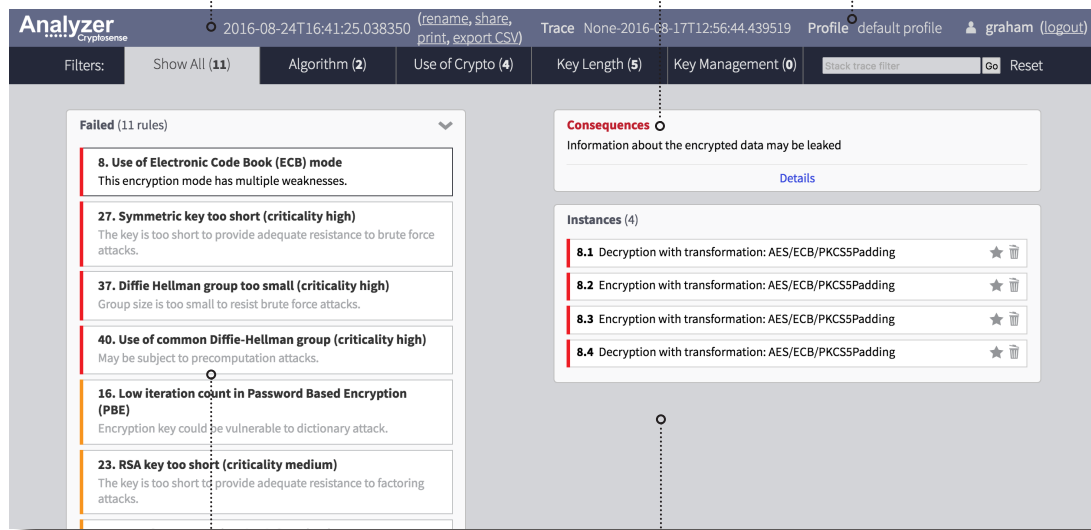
Analyzer Cryptosense 2016-08-24T16:41:25.038350 (rename, share, print, export CSV) Trace None-2016-08-17T12:56:44.439519 Profile default profile graham (logout)

Filters: Show All (**11**) Algorithm (**2**) Use of Crypto (**4**) Key Length (**5**) Key Management (**0**) Stack trace filter Go Reset

**Failed** (11 rules)

**8. Use of Electronic Code Book (ECB) mode**
This encryption mode has multiple weaknesses.

**27. Symmetric key too short (criticality high)**
The key is too short to provide adequate resistance to brute force attacks.

**37. Diffie Hellman group too small (criticality high)**
Group size is too small to resist brute force attacks.

**40. Use of common Diffie-Hellman group (criticality high)**
May be subject to precomputation attacks.

**16. Low iteration count in Password Based Encryption (PBE)**
Encryption key could be vulnerable to dictionary attack.

**23. RSA key too short (criticality medium)**
The key is too short to provide adequate resistance to factoring attacks.

**Consequences**
Information about the encrypted data may be leaked

Details

**Instances** (4)

**8.1** Decryption with transformation: AES/ECB/PKCS5Padding

**8.2** Encryption with transformation: AES/ECB/PKCS5Padding

**8.3** Encryption with transformation: AES/ECB/PKCS5Padding

**8.4** Decryption with transformation: AES/ECB/PKCS5Padding